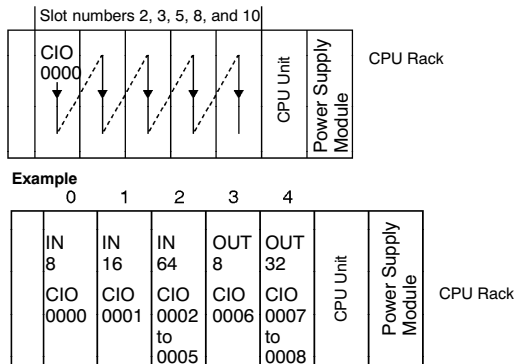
Slot numbers 2, 3, 5, 8, and 10

CIO 0000

CPU Unit

Power Supply Module

CPU Rack

Example

0 1 2 3 4

| IN 8 CIO 0000 | IN 16 CIO 0001 | IN 64 CIO 0002 to 0005 | OUT 8 CIO 0006 | OUT 32 CIO 0007 to 0008 | CPU Unit | Power Supply Module |
|---|---|---|---|---|---|---|

CPU Rack